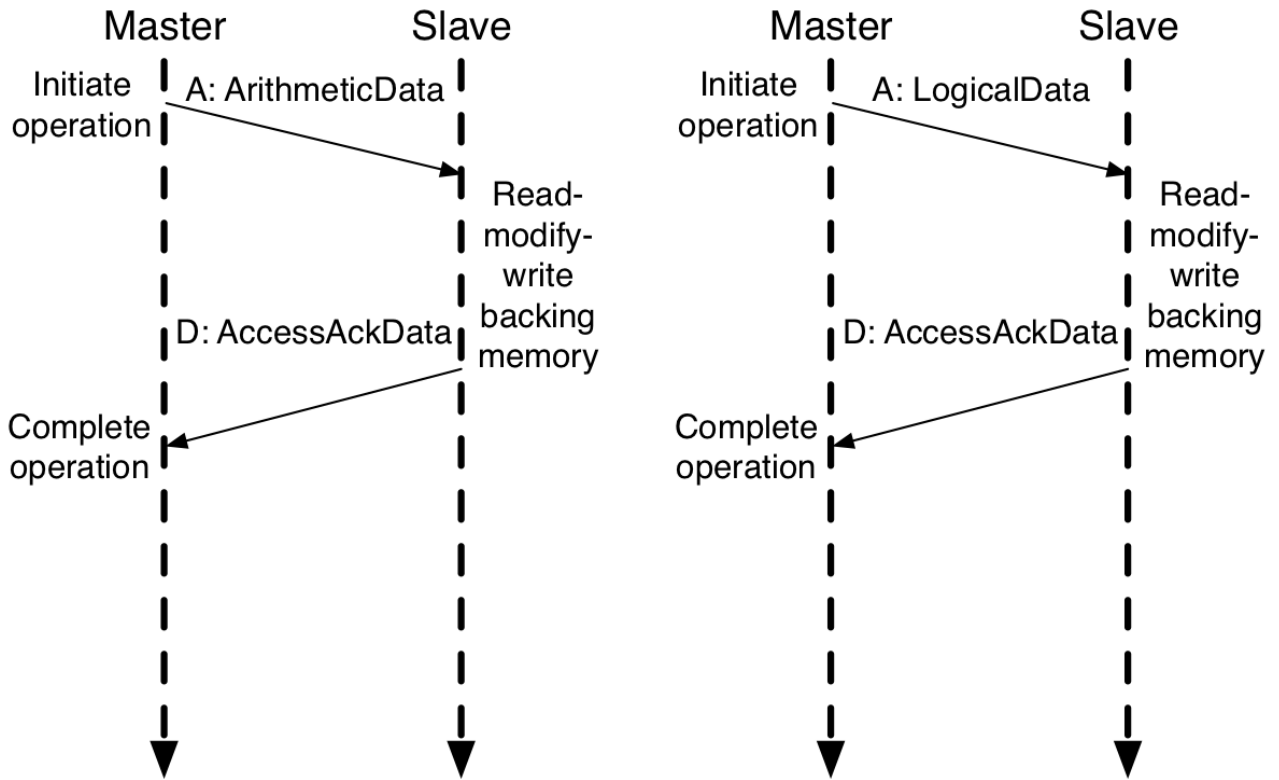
Master

Slave

Initiate operation

A: ArithmeticData

Read-modify-write backing memory

D: AccessAckData

Complete operation

Master

Slave

Initiate operation

A: LogicalData

Read-modify-write backing memory

D: AccessAckData

Complete operation